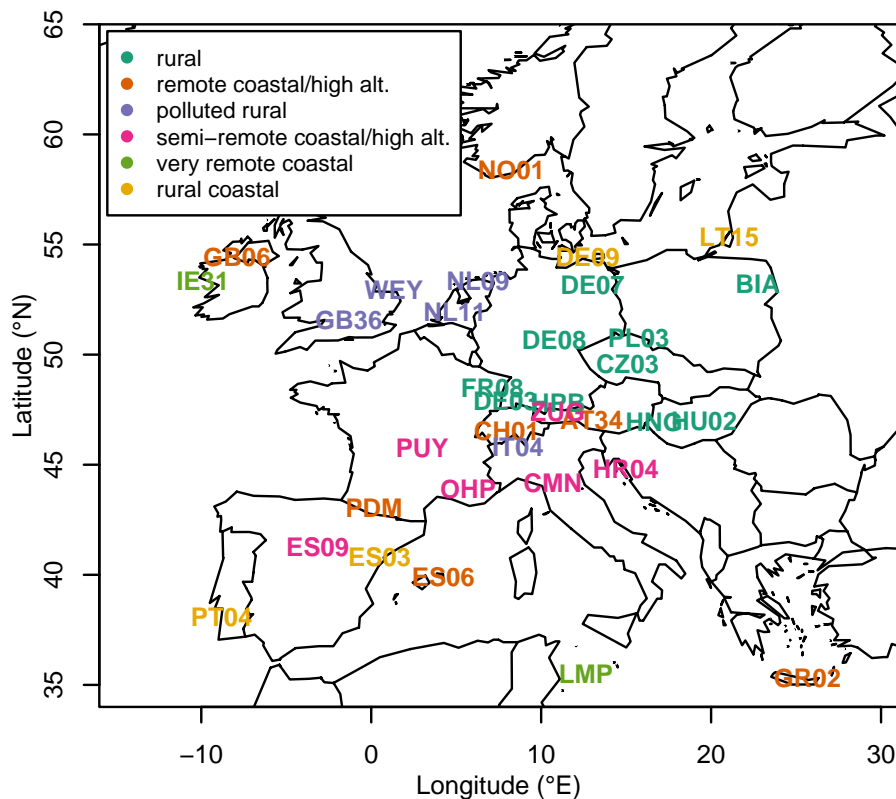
rural
remote coastal/high alt.
polluted rural
semi−remote coastal/high alt.
very remote coastal
rural coastal

NO01
LT15
GB06
DE09
IE31
NL09
WEY
DE07
BIA
NL11
GB36
DE08
PL03
CZ03
FR08
DE03
IPR
ZUG
AT34
HNG
HU02
CH01
PUY
IT04
HR04
OHP
CMN
PDM
ES09
ES03
ES06
PT04
LMP
GR02

65
60
55
50
45
40
35
Latitude (°N)

−10
0
10
20
30
Longitude (°E)